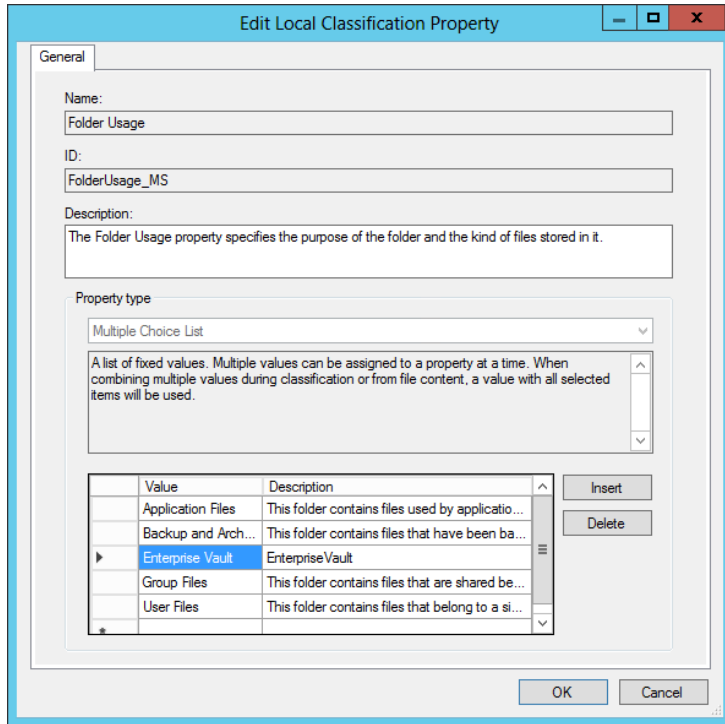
Edit Local Classification Property

General

Name:
Folder Usage

ID:
FolderUsage_MS

Description:
The Folder Usage property specifies the purpose of the folder and the kind of files stored in it.

Property type
Multiple Choice List

A list of fixed values. Multiple values can be assigned to a property at a time. When combining multiple values during classification or from file content, a value with all selected items will be used.

| | Value | Description |
|---|---|---|
| | Application Files | This folder contains files used by applicatio... |
| | Backup and Arch... | This folder contains files that have been ba... |
| ▶ | Enterprise Vault | EnterpriseVault |
| | Group Files | This folder contains files that are shared be... |
| | User Files | This folder contains files that belong to a si... |
| * | | |

Insert
Delete

OK
Cancel